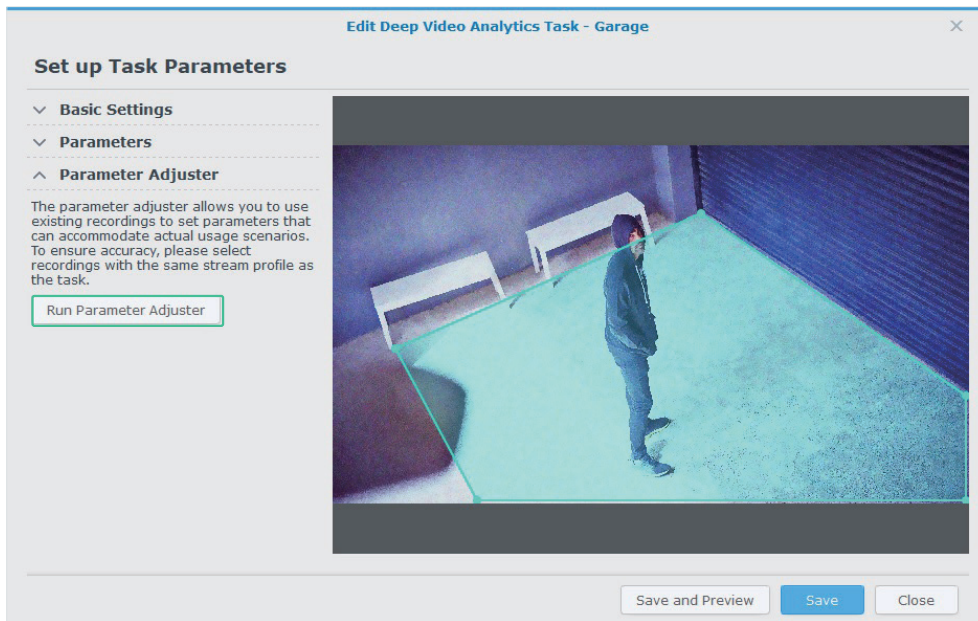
Edit Deep Video Analytics Task - Garage

×

Set up Task Parameters

Basic Settings

Parameters

Parameter Adjuster

The parameter adjuster allows you to use existing recordings to set parameters that can accommodate actual usage scenarios. To ensure accuracy, please select recordings with the same stream profile as the task.

Run Parameter Adjuster

Save and Preview

Save

Close